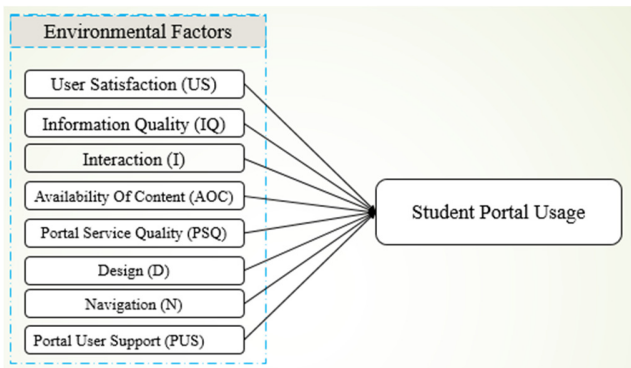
Environmental Factors

User Satisfaction (US)

Information Quality (IQ)

Interaction (I)

Availability Of Content (AOC)

Portal Service Quality (PSQ)

Design (D)

Navigation (N)

Portal User Support (PUS)

Student Portal Usage